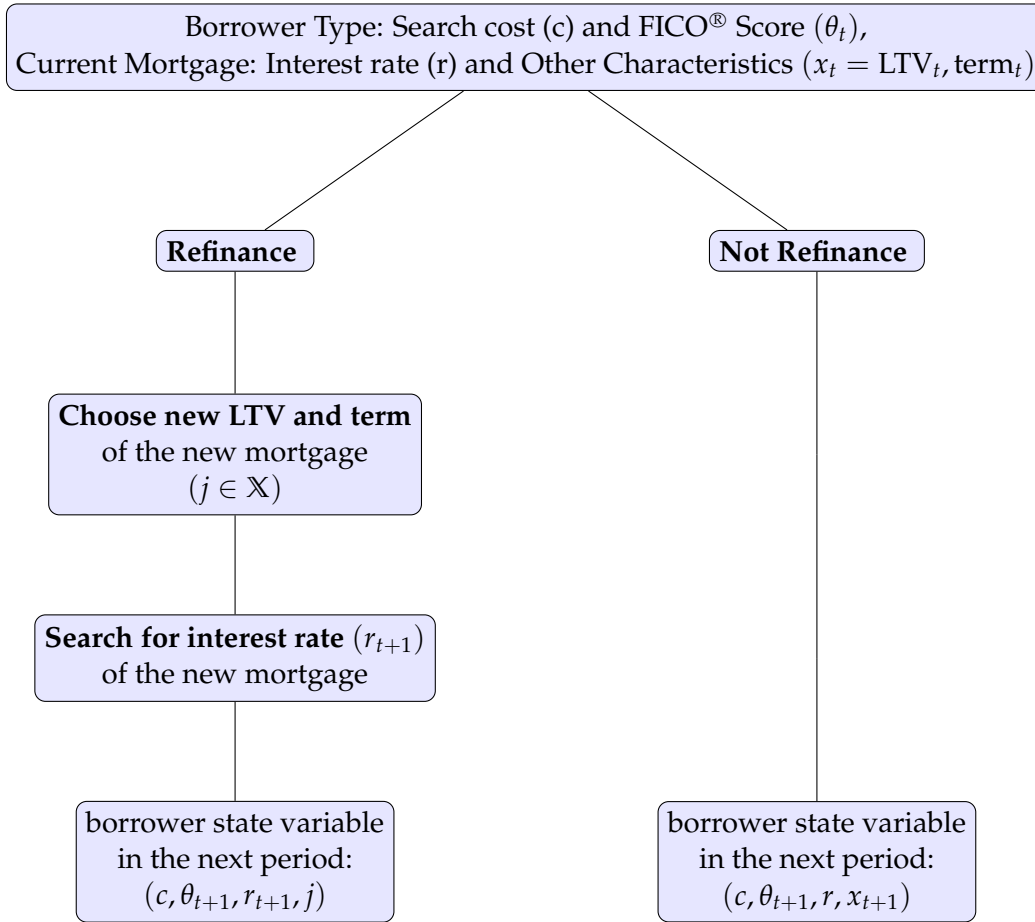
Borrower Type: Search cost (c) and FICO® Score ($\theta_t$),
Current Mortgage: Interest rate (r) and Other Characteristics ($x_t = \text{LTV}_t, \text{term}_t$)

Refinance

Choose new LTV and term of the new mortgage ($j \in \mathbb{X}$)

Search for interest rate ($r_{t+1}$) of the new mortgage

borrower state variable in the next period: ($c, \theta_{t+1}, r_{t+1}, j$)

Not Refinance

borrower state variable in the next period: ($c, \theta_{t+1}, r, x_{t+1}$)